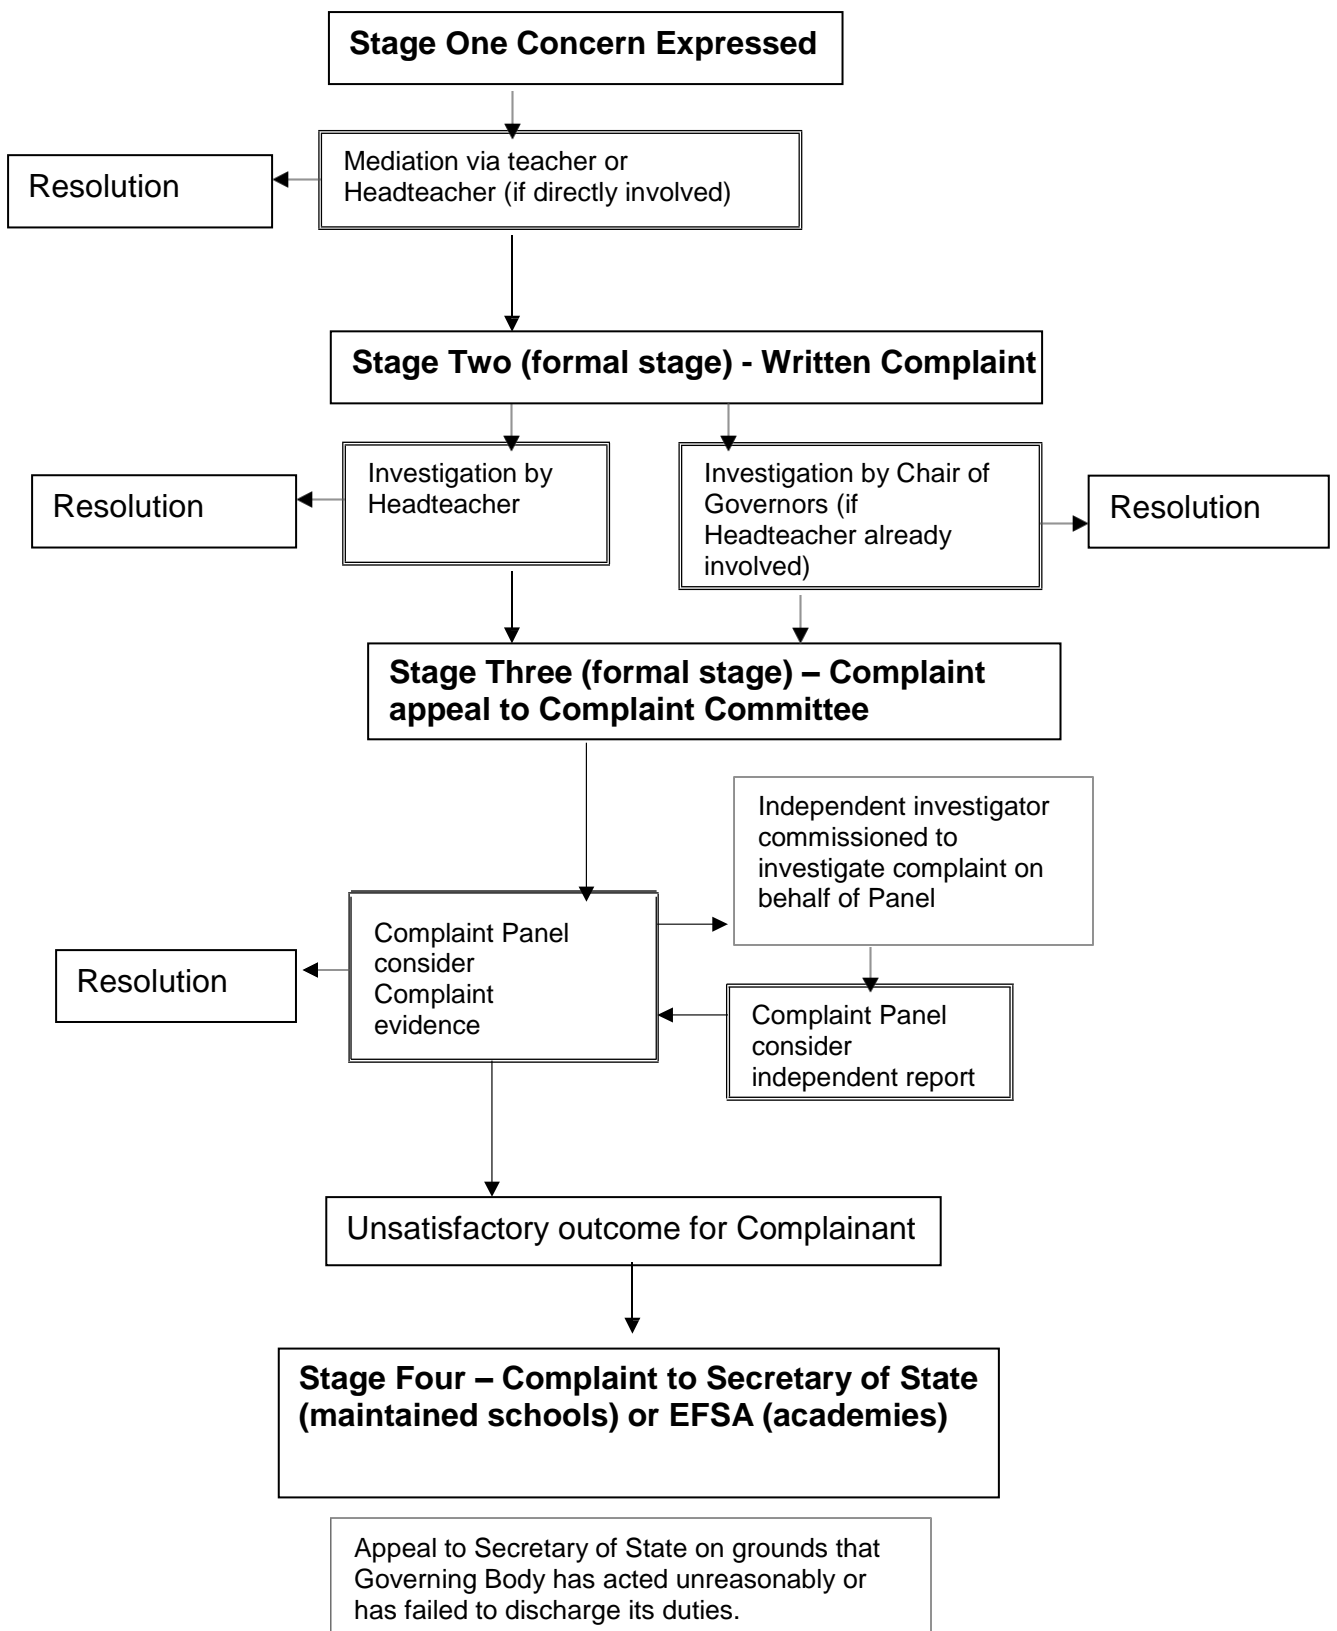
Stage One Concern Expressed

Resolution

Mediation via teacher or Headteacher (if directly involved)

Stage Two (formal stage) - Written Complaint

Resolution

Investigation by Headteacher

Investigation by Chair of Governors (if Headteacher already involved)

Resolution

Stage Three (formal stage) – Complaint appeal to Complaint Committee

Independent investigator commissioned to investigate complaint on behalf of Panel

Resolution

Complaint Panel consider Complaint evidence

Complaint Panel consider independent report

Unsatisfactory outcome for Complainant

Stage Four – Complaint to Secretary of State (maintained schools) or EFSA (academies)

Appeal to Secretary of State on grounds that Governing Body has acted unreasonably or has failed to discharge its duties.